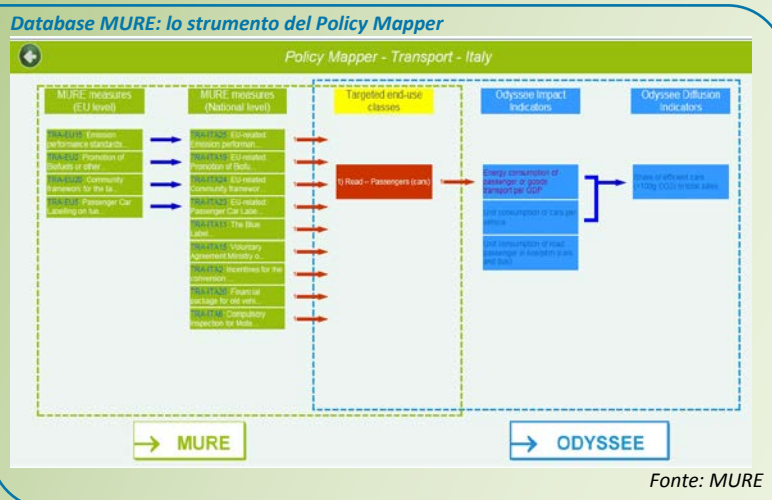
Database MURE: lo strumento del Policy Mapper

Policy Mapper - Transport - Italy

MURE measures (EU level)

TRA-EU15: Emission performance standards...

TRA-EU2: Promotion of Biofuels or other...

TRA-EU20: Community framework for the ta...

TRA-EU5: Passenger Car Labelling on fue...

MURE measures (National level)

TRA-ITA25: EU-related: Emission performan...

TRA-ITA15: EU-related: Promotion of Biofu...

TRA-ITA26: EU-related: Community framewor...

TRA-ITA21: EU-related: Passenger Car Labe...

TRA-ITA11: The Blue Label

TRA-ITA13: Voluntary Agreement Ministry o...

TRA-ITA2: Incentives for the conversion...

TRA-ITA20: Financial package for old vehi...

TRA-ITA6: Compulsory inspection for Moto...

Targeted end-use classes

1) Road – Passengers (cars)

Odyssee Impact Indicators

Energy consumption of passenger or goods transport per GDP

Unit consumption of cars per vehicle

Unit consumption of road passenger in koe/pkm (cars and bus)

Odyssee Diffusion Indicators

Share of efficient cars (<120g CO2) in total sales

MURE

ODYSSEE

Fonte: MURE